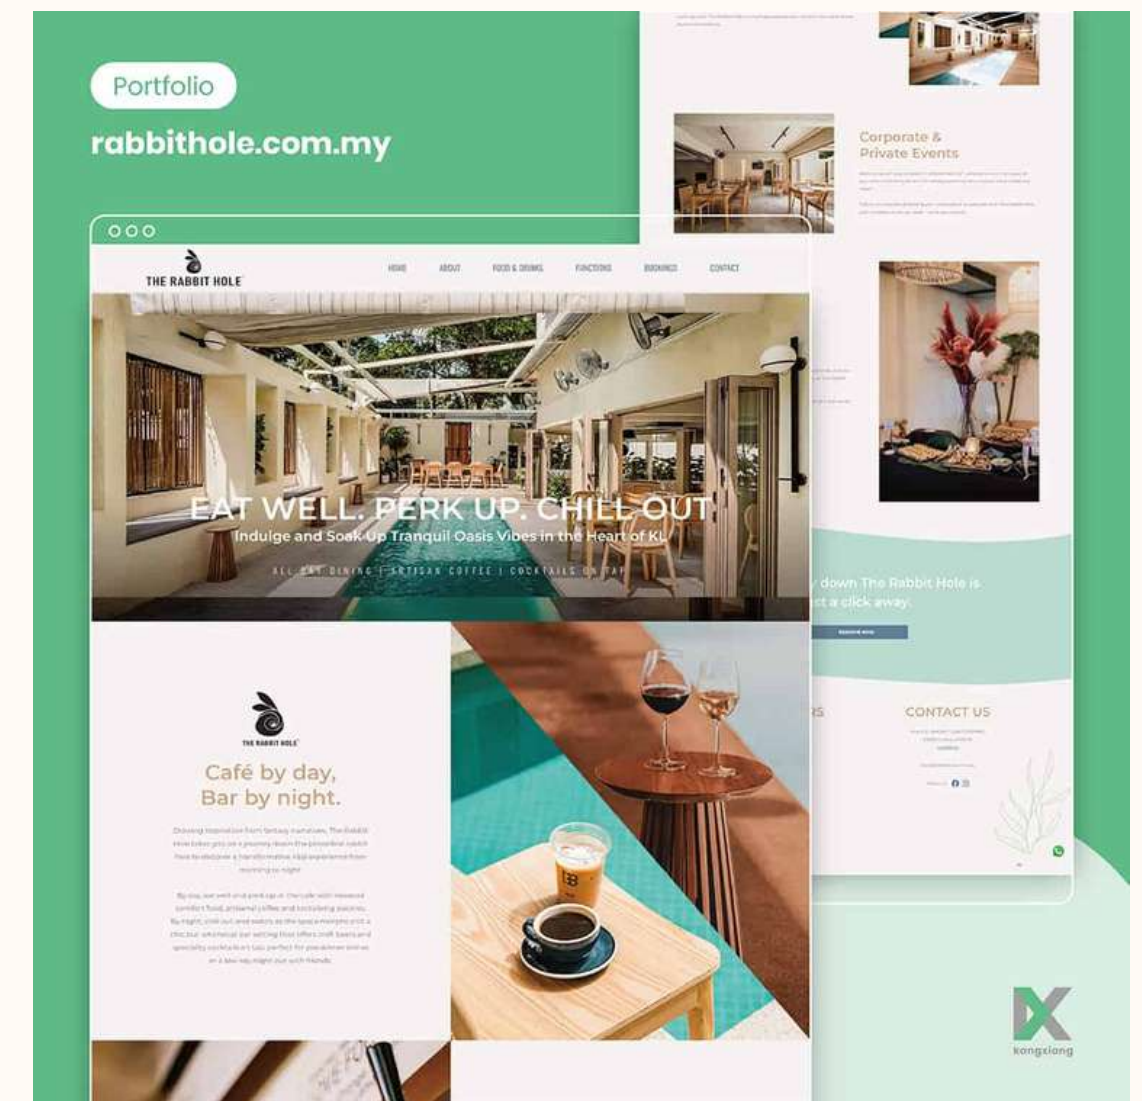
Portfolio

rabbithole.com.my

THE RABBIT HOLE

HOME ABOUT FOOD & DRINKS FUNCTIONS BOOKINGS CONTACT

EAT WELL. PERK UP. CHILL OUT

Indulge and Soak Up Tranquil Oasis Vibes in the Heart of KL

ALL DAY DINING | ARTISAN COFFEE | COCKTAILS ON TAP

THE RABBIT HOLE

Café by day, Bar by night.

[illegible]

Corporate & Private Events

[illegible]

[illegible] down The Rabbit Hole is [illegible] a click away.

CONTACT US

kongxiong